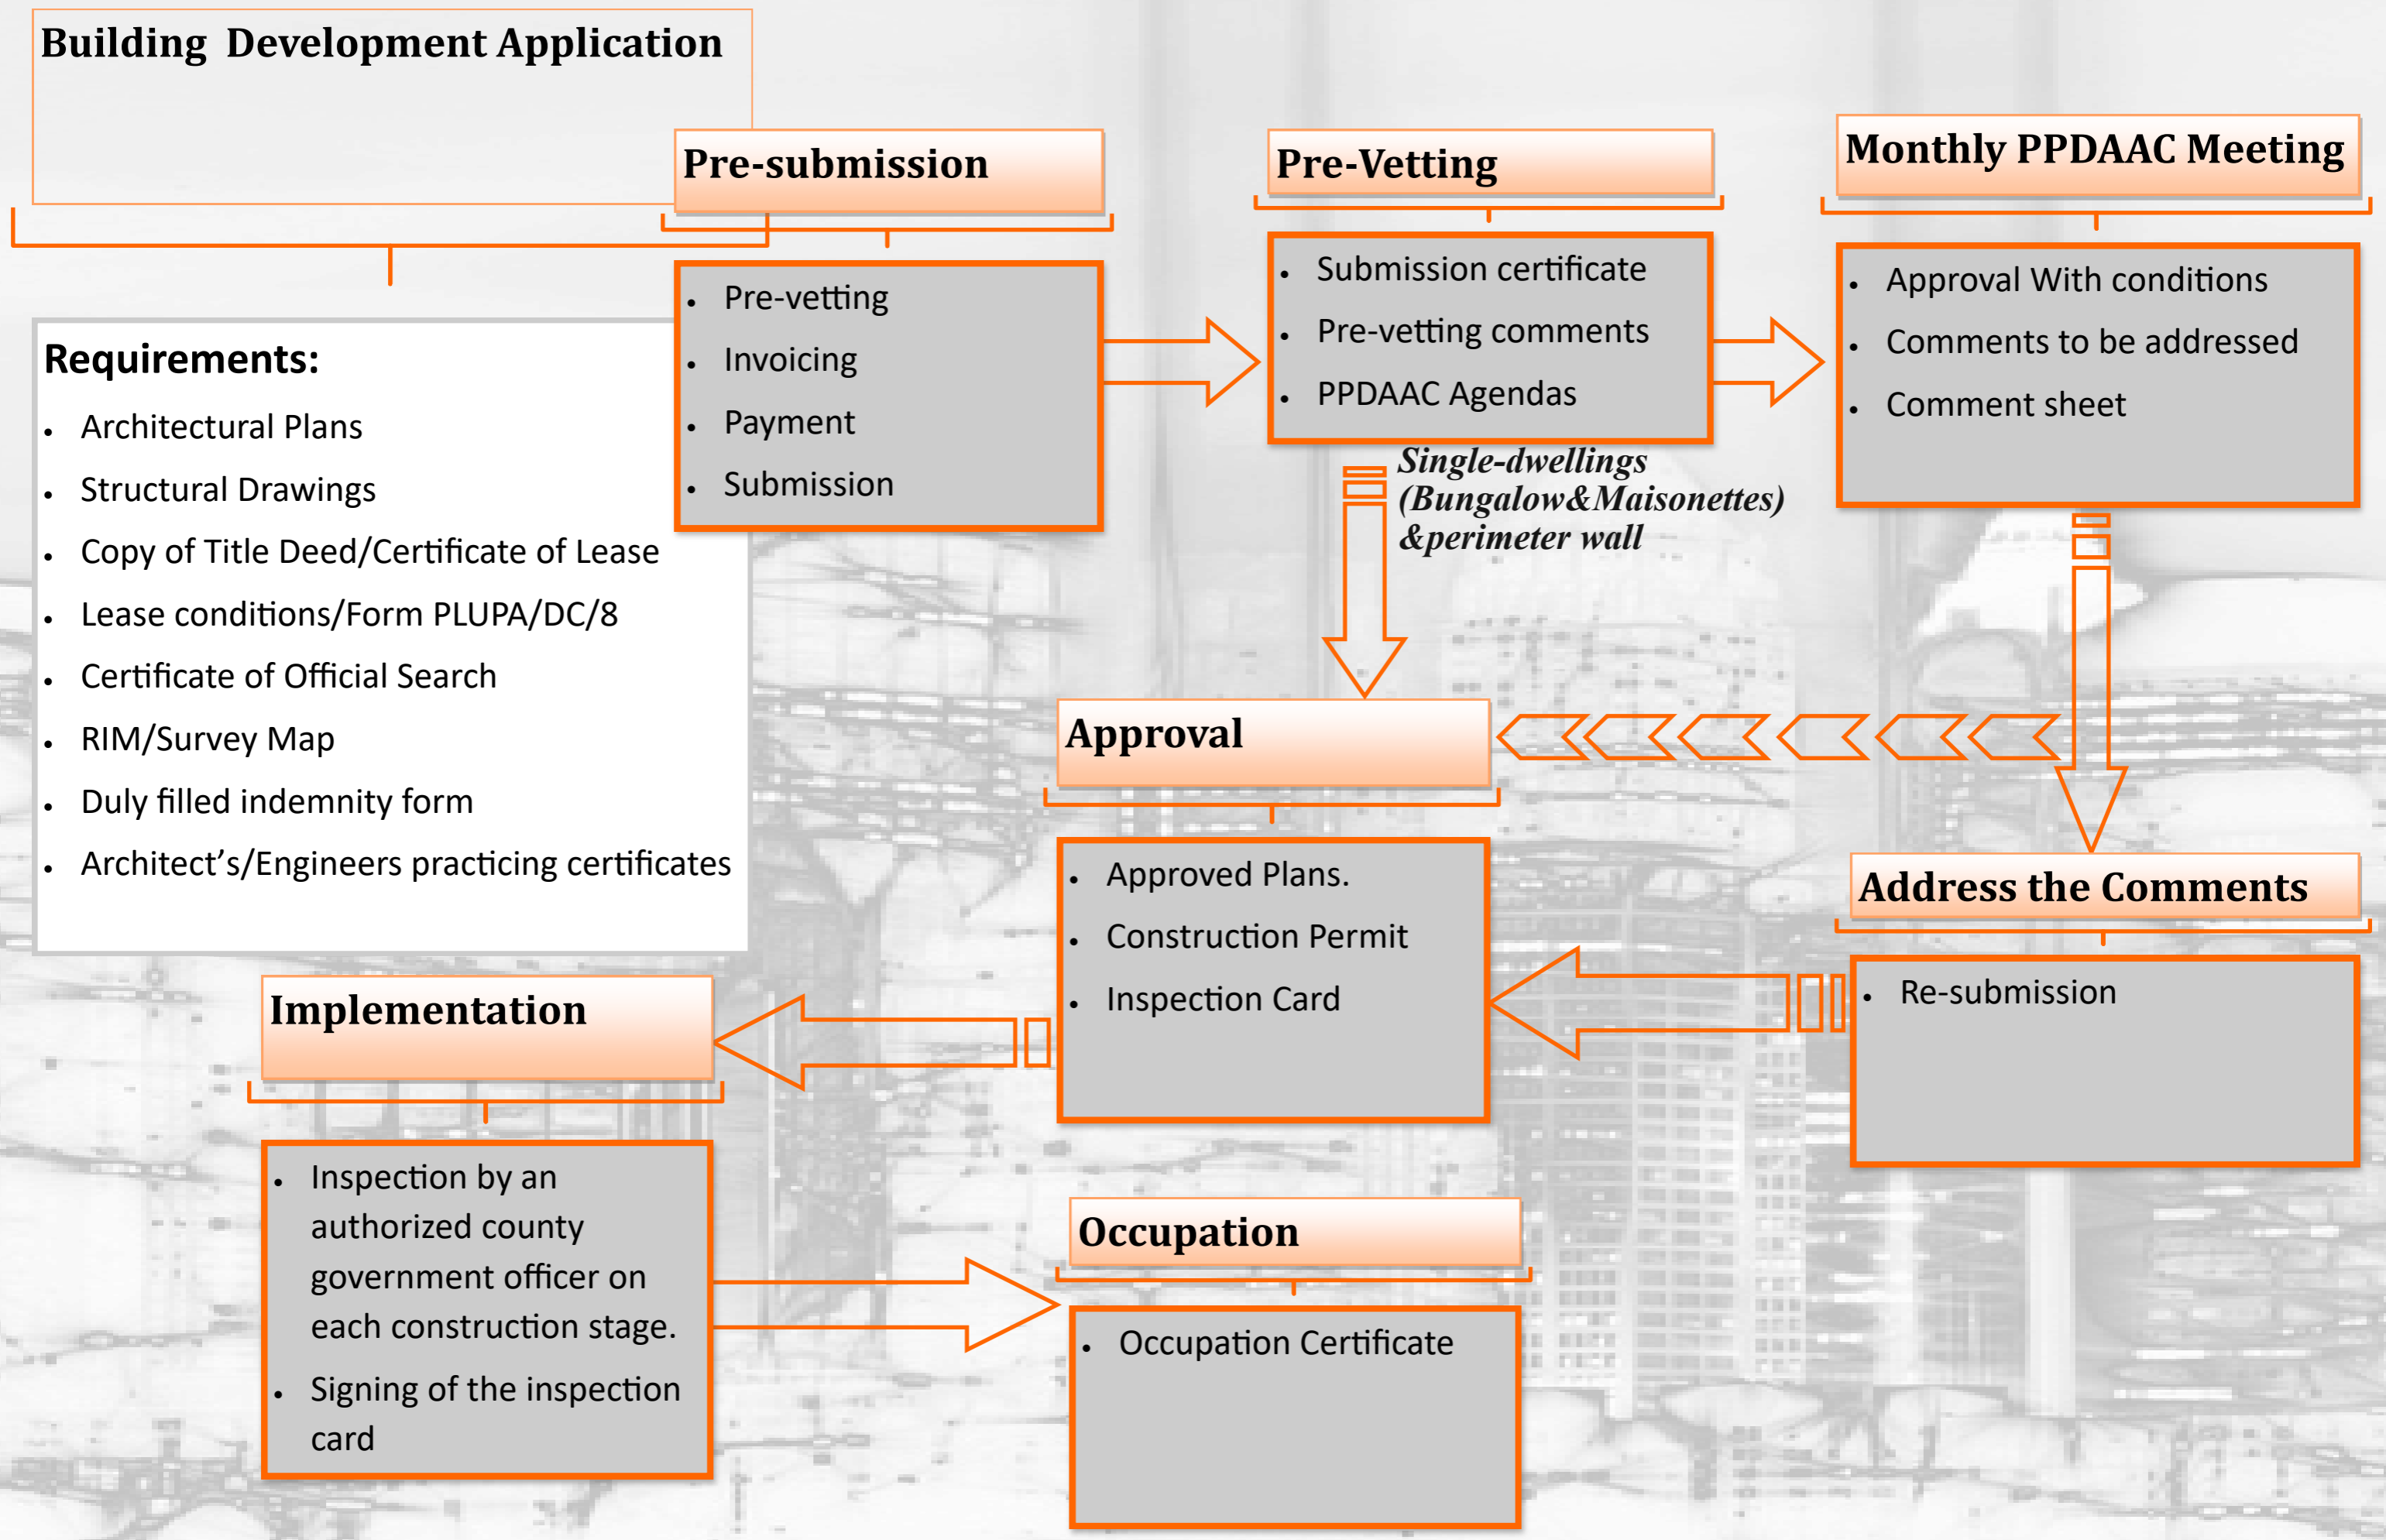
Building Development Application

Requirements:
- Architectural Plans
- Structural Drawings
- Copy of Title Deed/Certificate of Lease
- Lease conditions/Form PLUPA/DC/8
- Certificate of Official Search
- RIM/Survey Map
- Duly filled indemnity form
- Architect's/Engineers practicing certificates

Pre-submission
- Pre-vetting
- Invoicing
- Payment
- Submission

Pre-Vetting
- Submission certificate
- Pre-vetting comments
- PPDAAC Agendas

Monthly PPDAAC Meeting
- Approval With conditions
- Comments to be addressed
- Comment sheet

Single-dwellings (Bungalow&Maisonettes) &perimeter wall

Approval
- Approved Plans.
- Construction Permit
- Inspection Card

Address the Comments
- Re-submission

Implementation
- Inspection by an authorized county government officer on each construction stage.
- Signing of the inspection card

Occupation
- Occupation Certificate